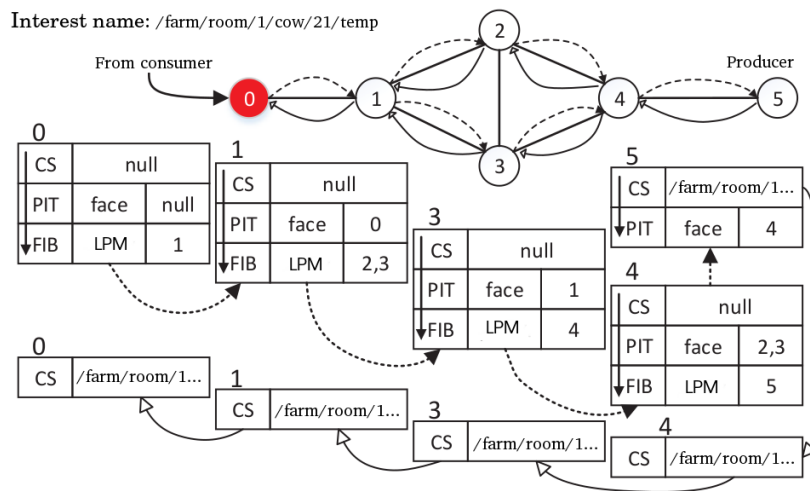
Interest name: /farm/room/1/cow/21/temp

From consumer

Producer

0 1 2 3 4 5

0

| CS | null | |
|---|---|---|
| PIT | face | null |
| FIB | LPM | 1 |

1

| CS | null | |
|---|---|---|
| PIT | face | 0 |
| FIB | LPM | 2,3 |

3

| CS | null | |
|---|---|---|
| PIT | face | 1 |
| FIB | LPM | 4 |

5

| CS | /farm/room/1... |
|---|---|
| PIT | face | 4 |

4

| CS | null | |
|---|---|---|
| PIT | face | 2,3 |
| FIB | LPM | 5 |

0

| CS | /farm/room/1... |
|---|---|

1

| CS | /farm/room/1... |
|---|---|

3

| CS | /farm/room/1... |
|---|---|

4

| CS | /farm/room/1... |
|---|---|